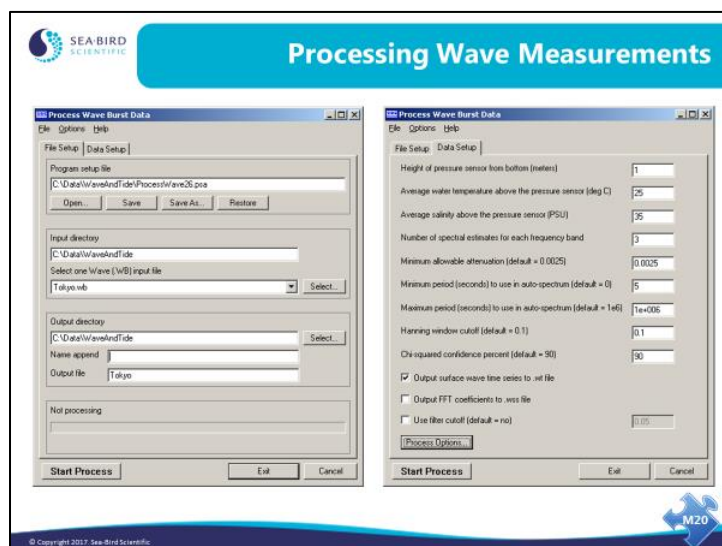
SEA·BIRD SCIENTIFIC

Processing Wave Measurements

Process Wave Burst Data
File Options Help
File Setup | Data Setup
Program setup file
C:\Data\WaveAndTide\ProcessWave26.psa
Open... Save Save As... Restore
Input directory
C:\Data\WaveAndTide
Select one Wave (.WB) input file
Tokyo.wb
Select...
Output directory
C:\Data\WaveAndTide
Select...
Name append
Output file Tokyo
Not processing
Start Process Exit Cancel

Process Wave Burst Data
File Options Help
File Setup | Data Setup
Height of pressure sensor from bottom (meters) 1
Average water temperature above the pressure sensor (deg C) 25
Average salinity above the pressure sensor (PSU) 35
Number of spectral estimates for each frequency band 3
Minimum allowable attenuation (default = 0.0025) 0.0025
Minimum period (seconds) to use in auto-spectrum (default = 0) 5
Maximum period (seconds) to use in auto-spectrum (default = 1e6) 1e+006
Hanning window cutoff (default = 0.1) 0.1
Chi-squared confidence percent (default = 90) 90
Output surface wave time series to .wt file
Output FFT coefficients to .wss file
Use filter cutoff (default = no) 0.05
Process Options...
Start Process Exit Cancel

© Copyright 2017 Sea-Bird Scientific

M20